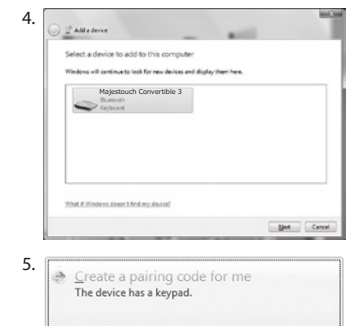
4.

Add a device

Select a device to add to this computer

Windows will continue to look for new devices and display them here.

Majestouch Convertible 3
Bluetooth
Keyboard

What if Windows doesn't find my device?

Next Cancel

5.

Create a pairing code for me
The device has a keypad.